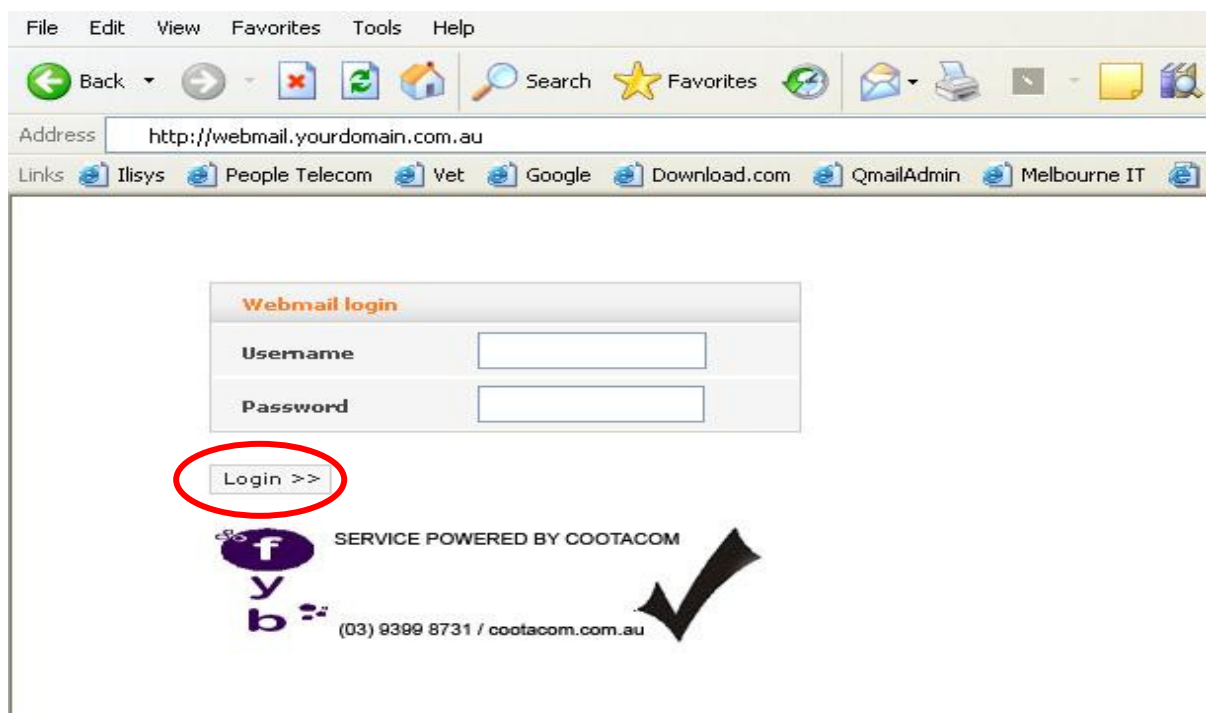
File Edit View Favorites Tools Help

Back Search Favorites

Address http://webmail.yourdomain.com.au

Links Ilisys People Telecom Vet Google Download.com QmailAdmin Melbourne IT

Webmail login

Username

Password

Login >>

f
y
b

SERVICE POWERED BY COOTACOM

(03) 9399 8731 / cootacom.com.au